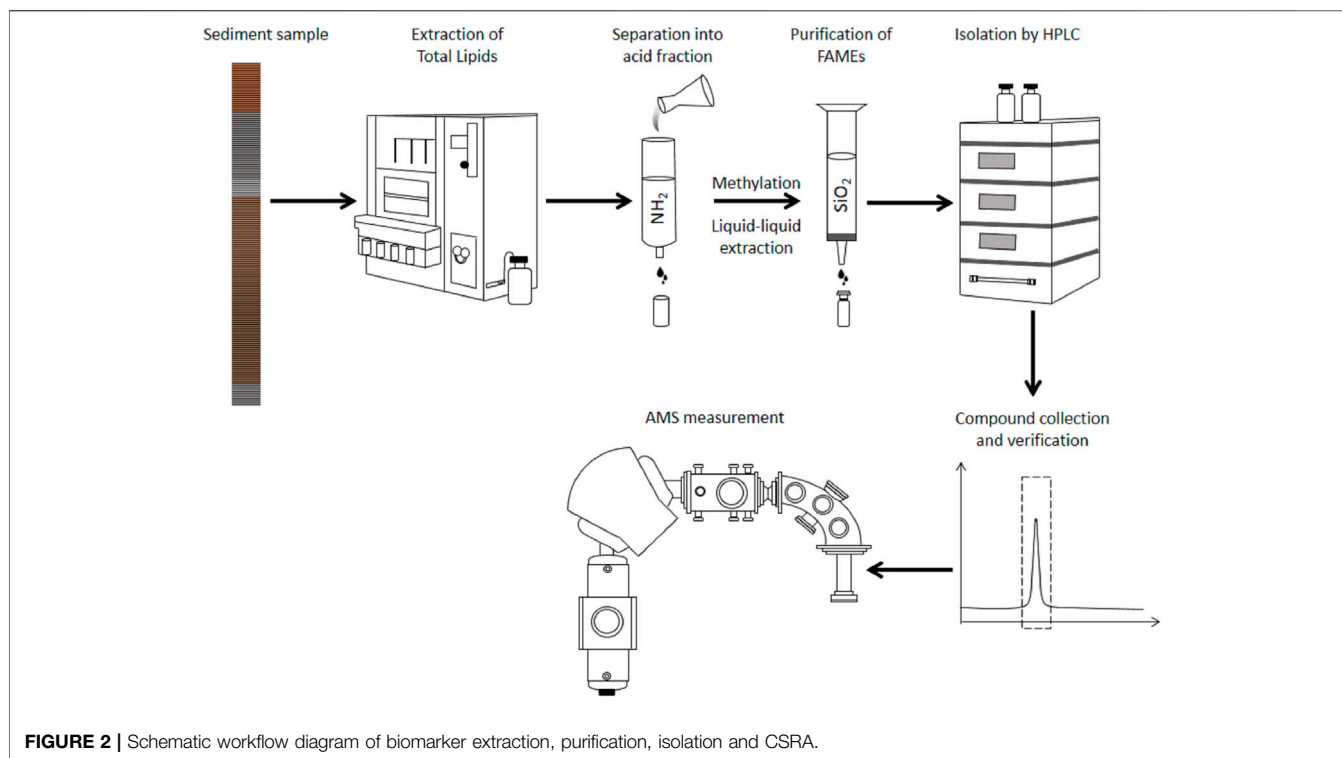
Sediment sample

Extraction of Total Lipids

Separation into acid fraction

$NH_2$

Methylation

Liquid-liquid extraction

Purification of FAMEs

$SiO_2$

Isolation by HPLC

Compound collection and verification

AMS measurement

**FIGURE 2 |** Schematic workflow diagram of biomarker extraction, purification, isolation and CSRA.